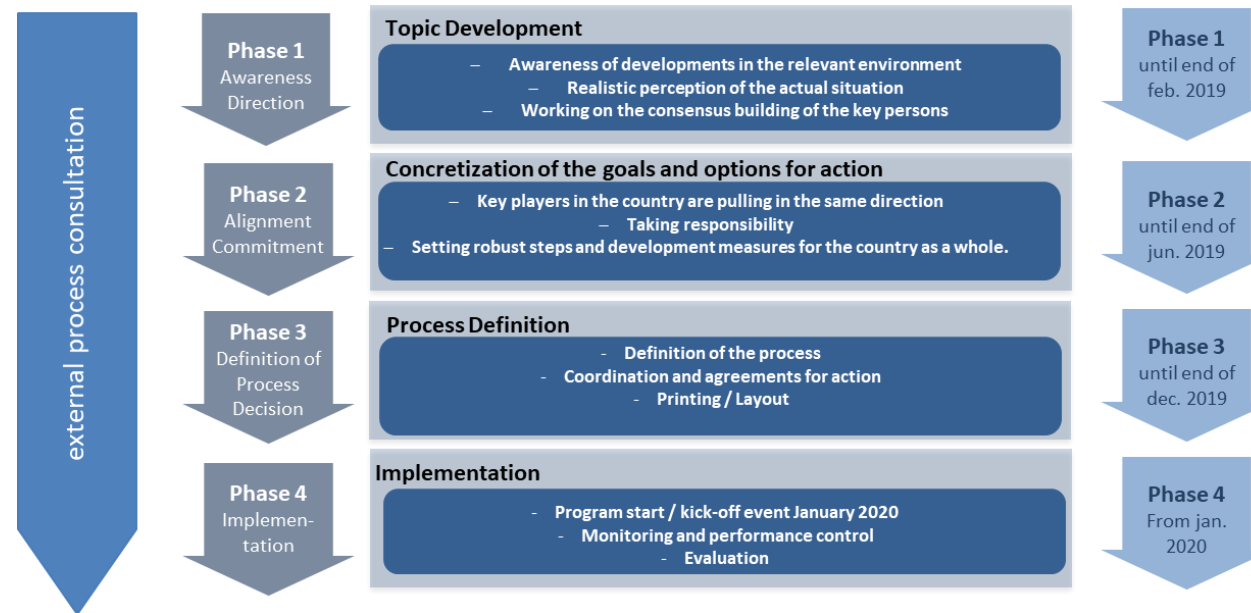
external process consultation

Phase 1
Awareness
Direction

Topic Development

– Awareness of developments in the relevant environment
– Realistic perception of the actual situation
– Working on the consensus building of the key persons

Phase 1
until end of
feb. 2019

Phase 2
Alignment
Commitment

Concretization of the goals and options for action

– Key players in the country are pulling in the same direction
– Taking responsibility
– Setting robust steps and development measures for the country as a whole.

Phase 2
until end of
jun. 2019

Phase 3
Definition of
Process
Decision

Process Definition

- Definition of the process
- Coordination and agreements for action
- Printing / Layout

Phase 3
until end of
dec. 2019

Phase 4
Implementation

Implementation

- Program start / kick-off event January 2020
- Monitoring and performance control
- Evaluation

Phase 4
From jan.
2020